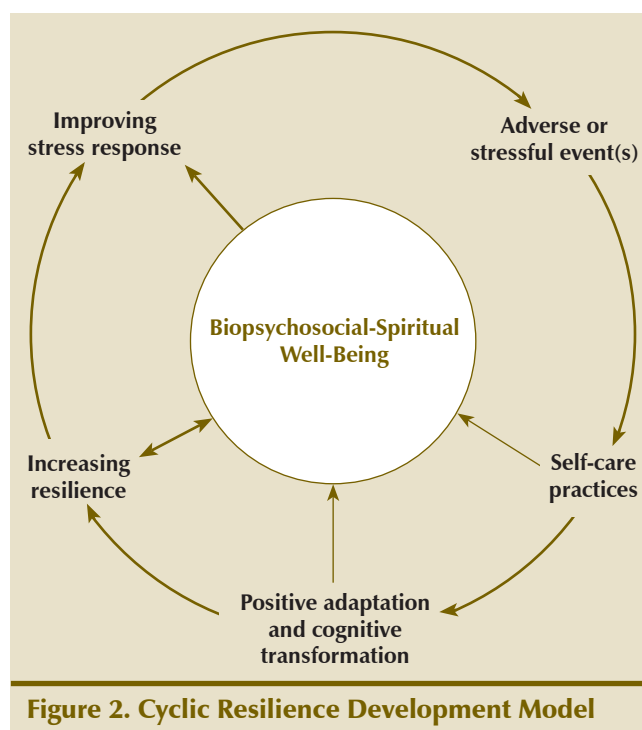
Improving stress response

Adverse or stressful event(s)

Biopsychosocial-Spiritual Well-Being

Increasing resilience

Self-care practices

Positive adaptation and cognitive transformation

Figure 2. Cyclic Resilience Development Model